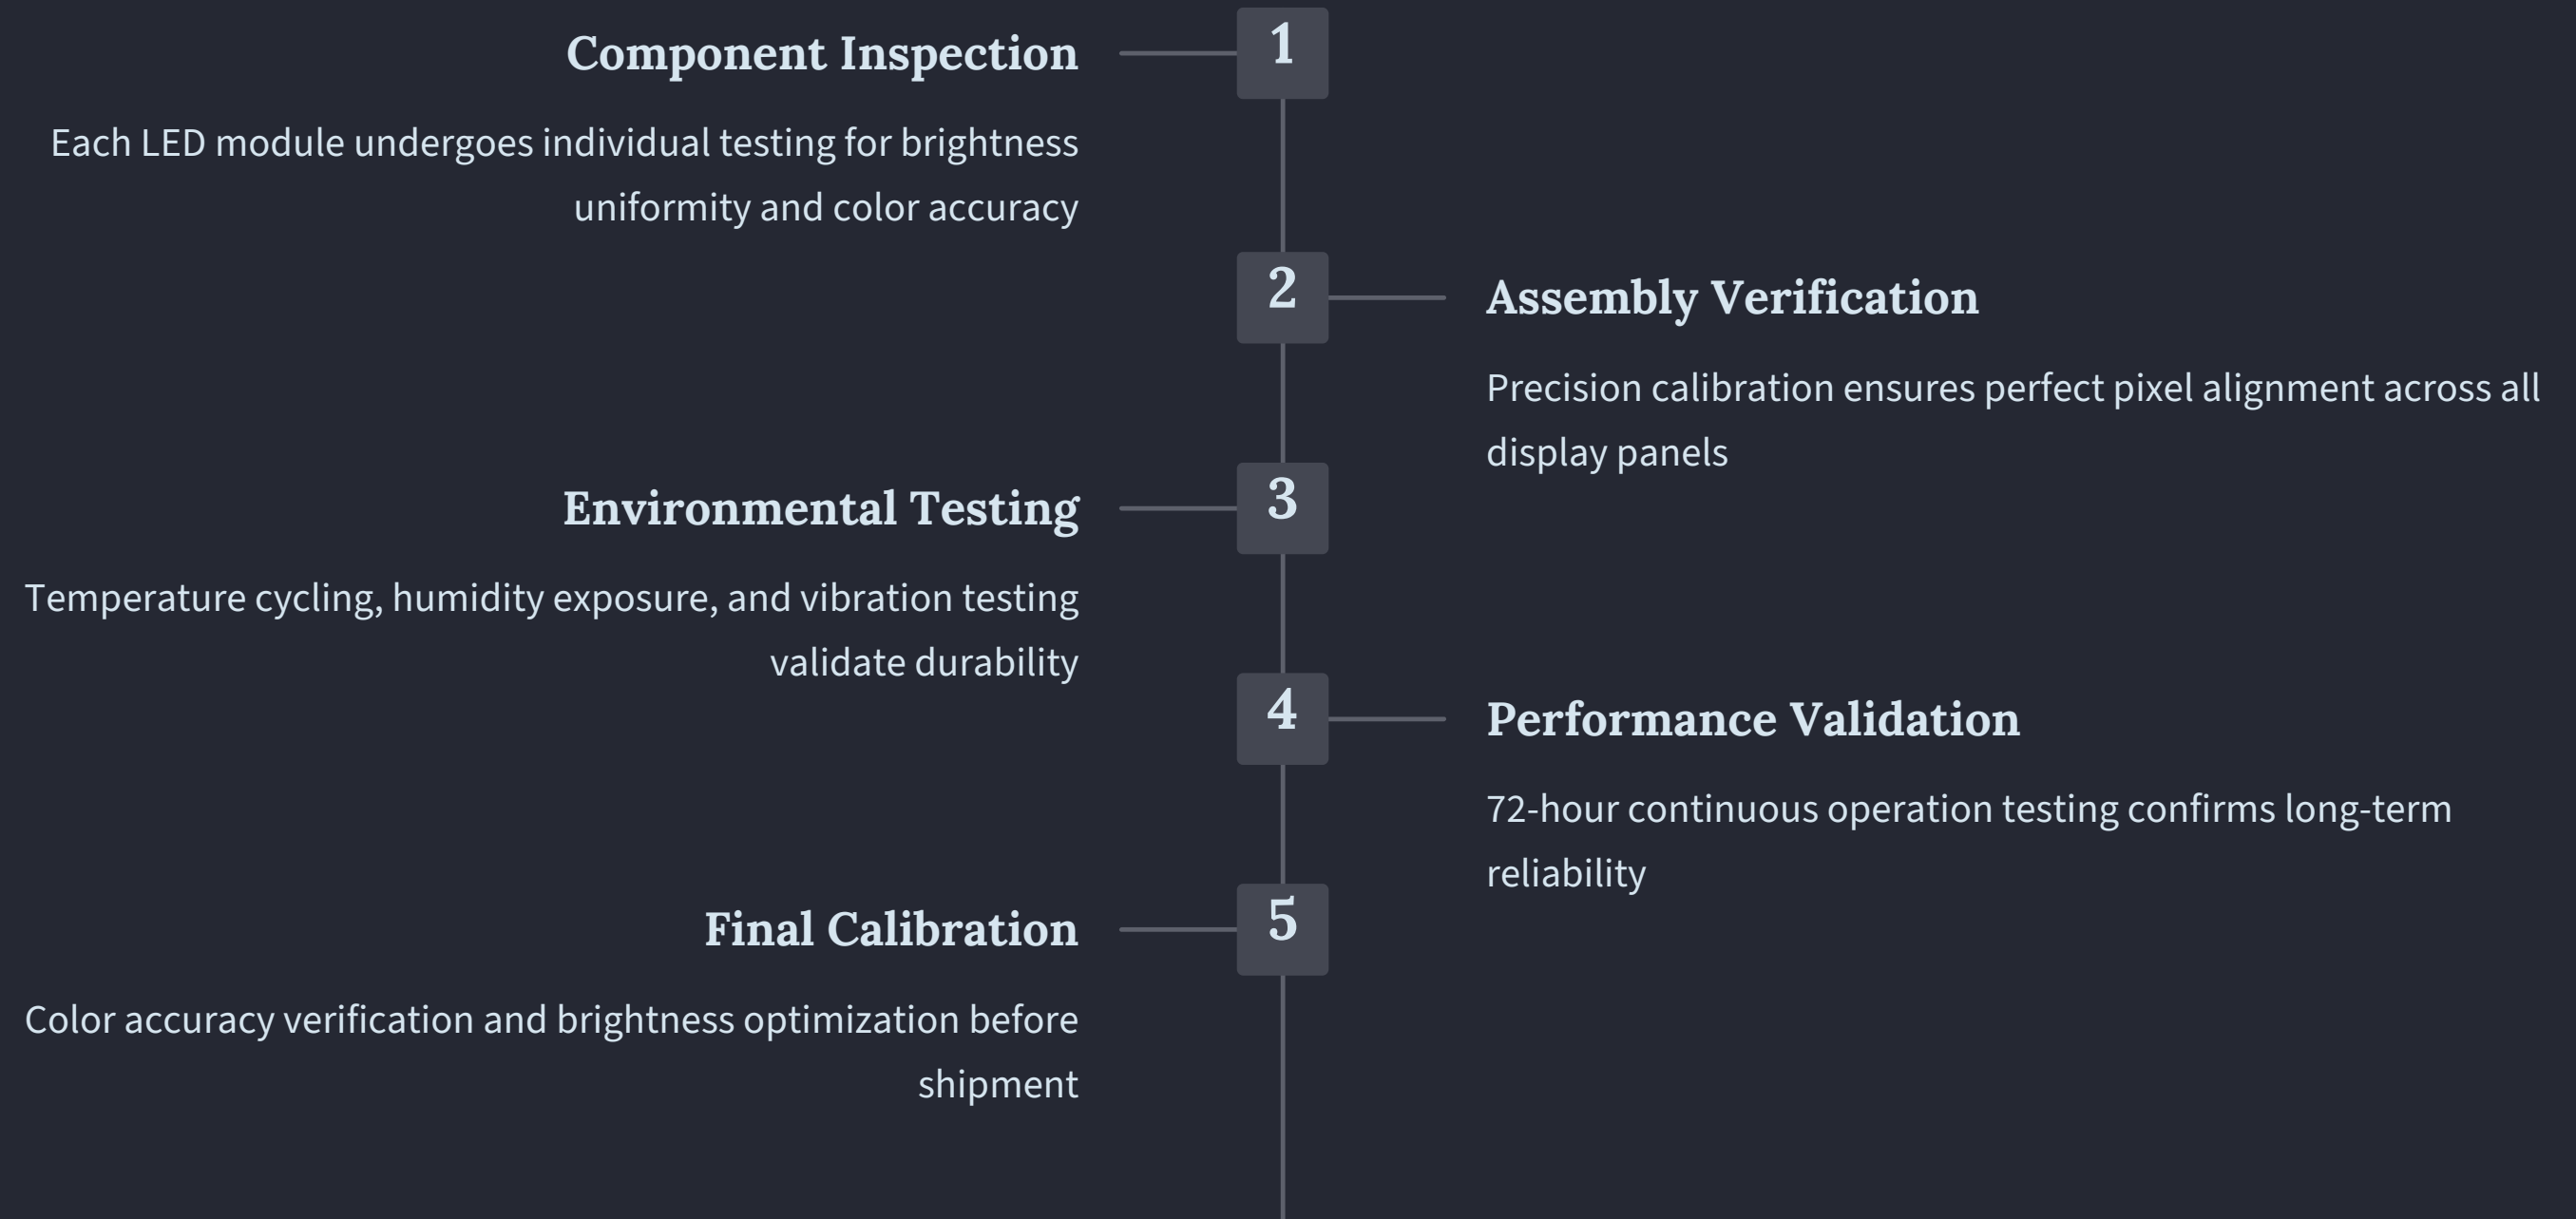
1

Component Inspection

Each LED module undergoes individual testing for brightness uniformity and color accuracy

2

Assembly Verification

Precision calibration ensures perfect pixel alignment across all display panels

3

Environmental Testing

Temperature cycling, humidity exposure, and vibration testing validate durability

4

Performance Validation

72-hour continuous operation testing confirms long-term reliability

5

Final Calibration

Color accuracy verification and brightness optimization before shipment